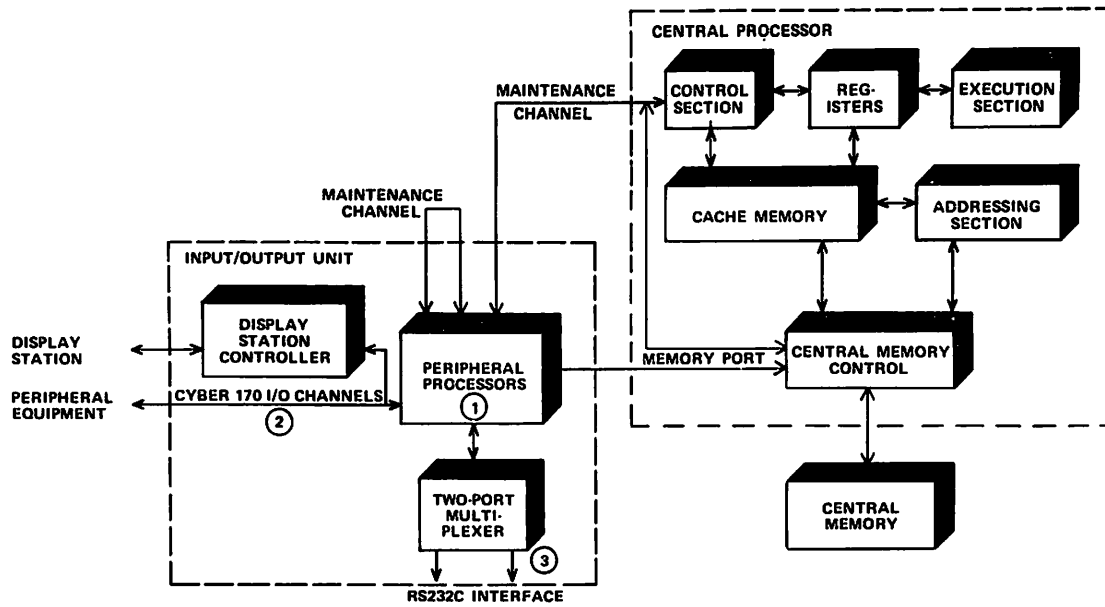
CENTRAL PROCESSOR

MAINTENANCE CHANNEL

CONTROL SECTION

REGISTERS

EXECUTION SECTION

CACHE MEMORY

ADDRESSING SECTION

MAINTENANCE CHANNEL

INPUT/OUTPUT UNIT

DISPLAY STATION

DISPLAY STATION CONTROLLER

PERIPHERAL PROCESSORS

①

MEMORY PORT

CENTRAL MEMORY CONTROL

PERIPHERAL EQUIPMENT

CYBER 170 I/O CHANNELS

②

TWO-PORT MULTIPLEXER

③

CENTRAL MEMORY

RS232C INTERFACE